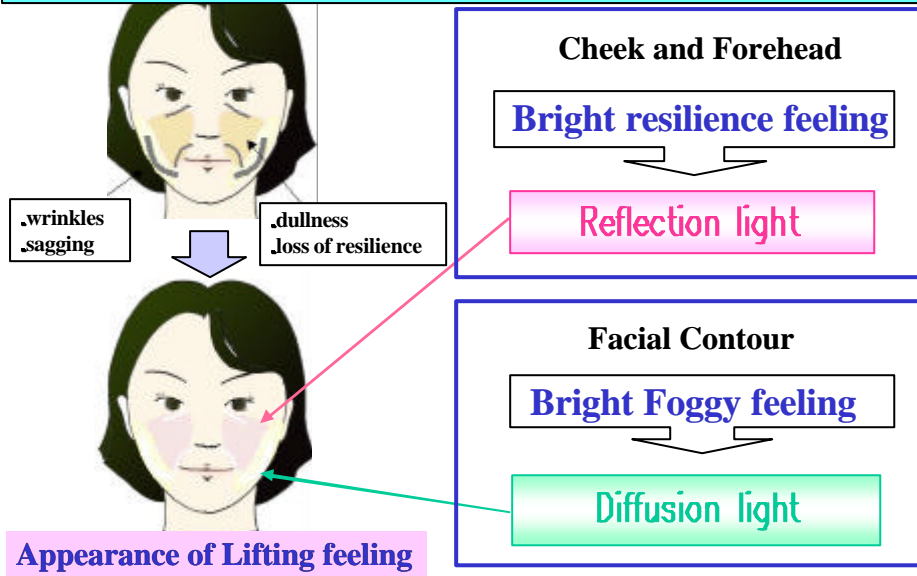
.wrinkles
.sagging

.dullness
.loss of resilience

Appearance of Lifting feeling

Cheek and Forehead

Bright resilience feeling

Reflection light

Facial Contour

Bright Foggy feeling

Diffusion light